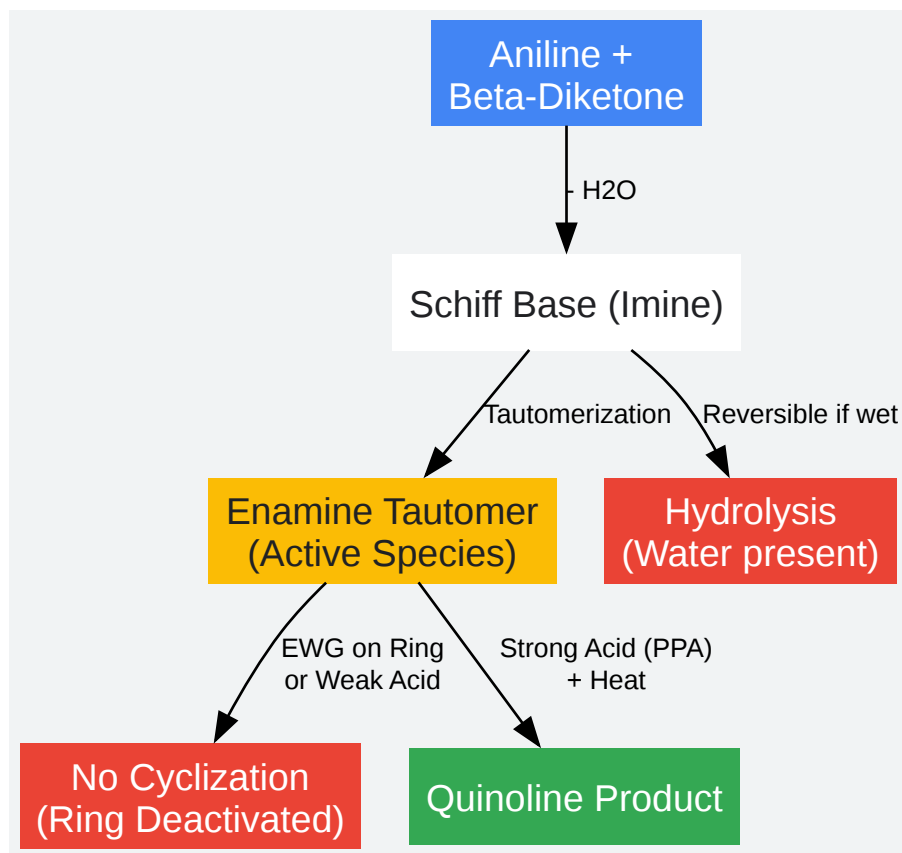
Aniline + Beta-Diketone

- H2O

Schiff Base (Imine)

Tautomerization

Reversible if wet

Enamine Tautomer (Active Species)

Hydrolysis (Water present)

EWG on Ring or Weak Acid

Strong Acid (PPA) + Heat

No Cyclization (Ring Deactivated)

Quinoline Product